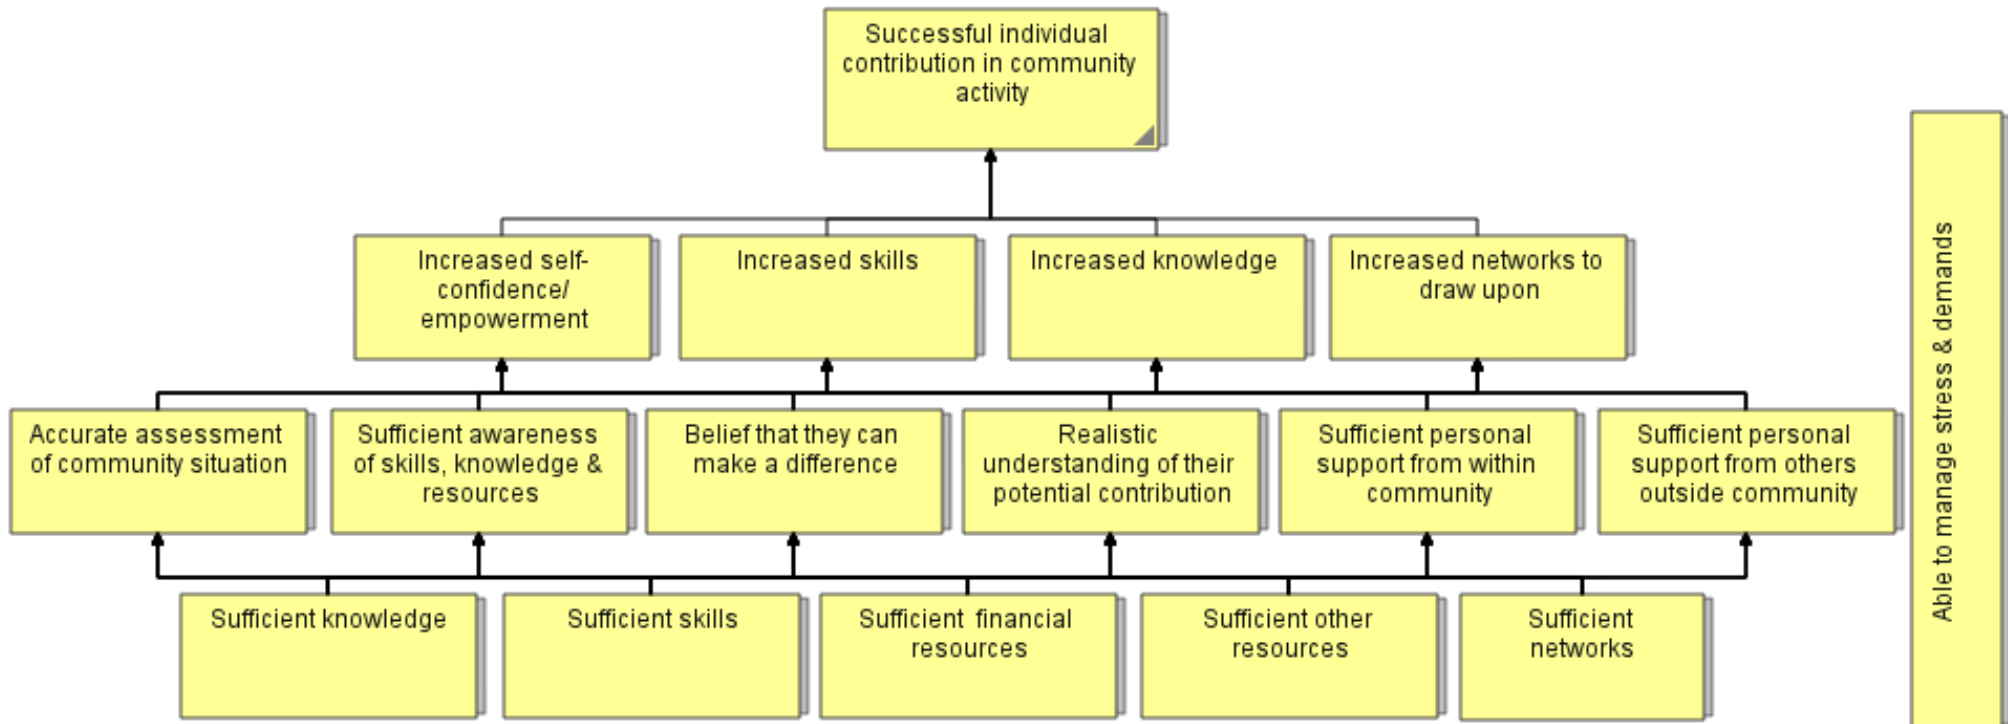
Successful individual contribution in community activity

Increased self-confidence/ empowerment

Increased skills

Increased knowledge

Increased networks to draw upon

Accurate assessment of community situation

Sufficient awareness of skills, knowledge & resources

Belief that they can make a difference

Realistic understanding of their potential contribution

Sufficient personal support from within community

Sufficient personal support from others outside community

Sufficient knowledge

Sufficient skills

Sufficient financial resources

Sufficient other resources

Sufficient networks

Able to manage stress & demands